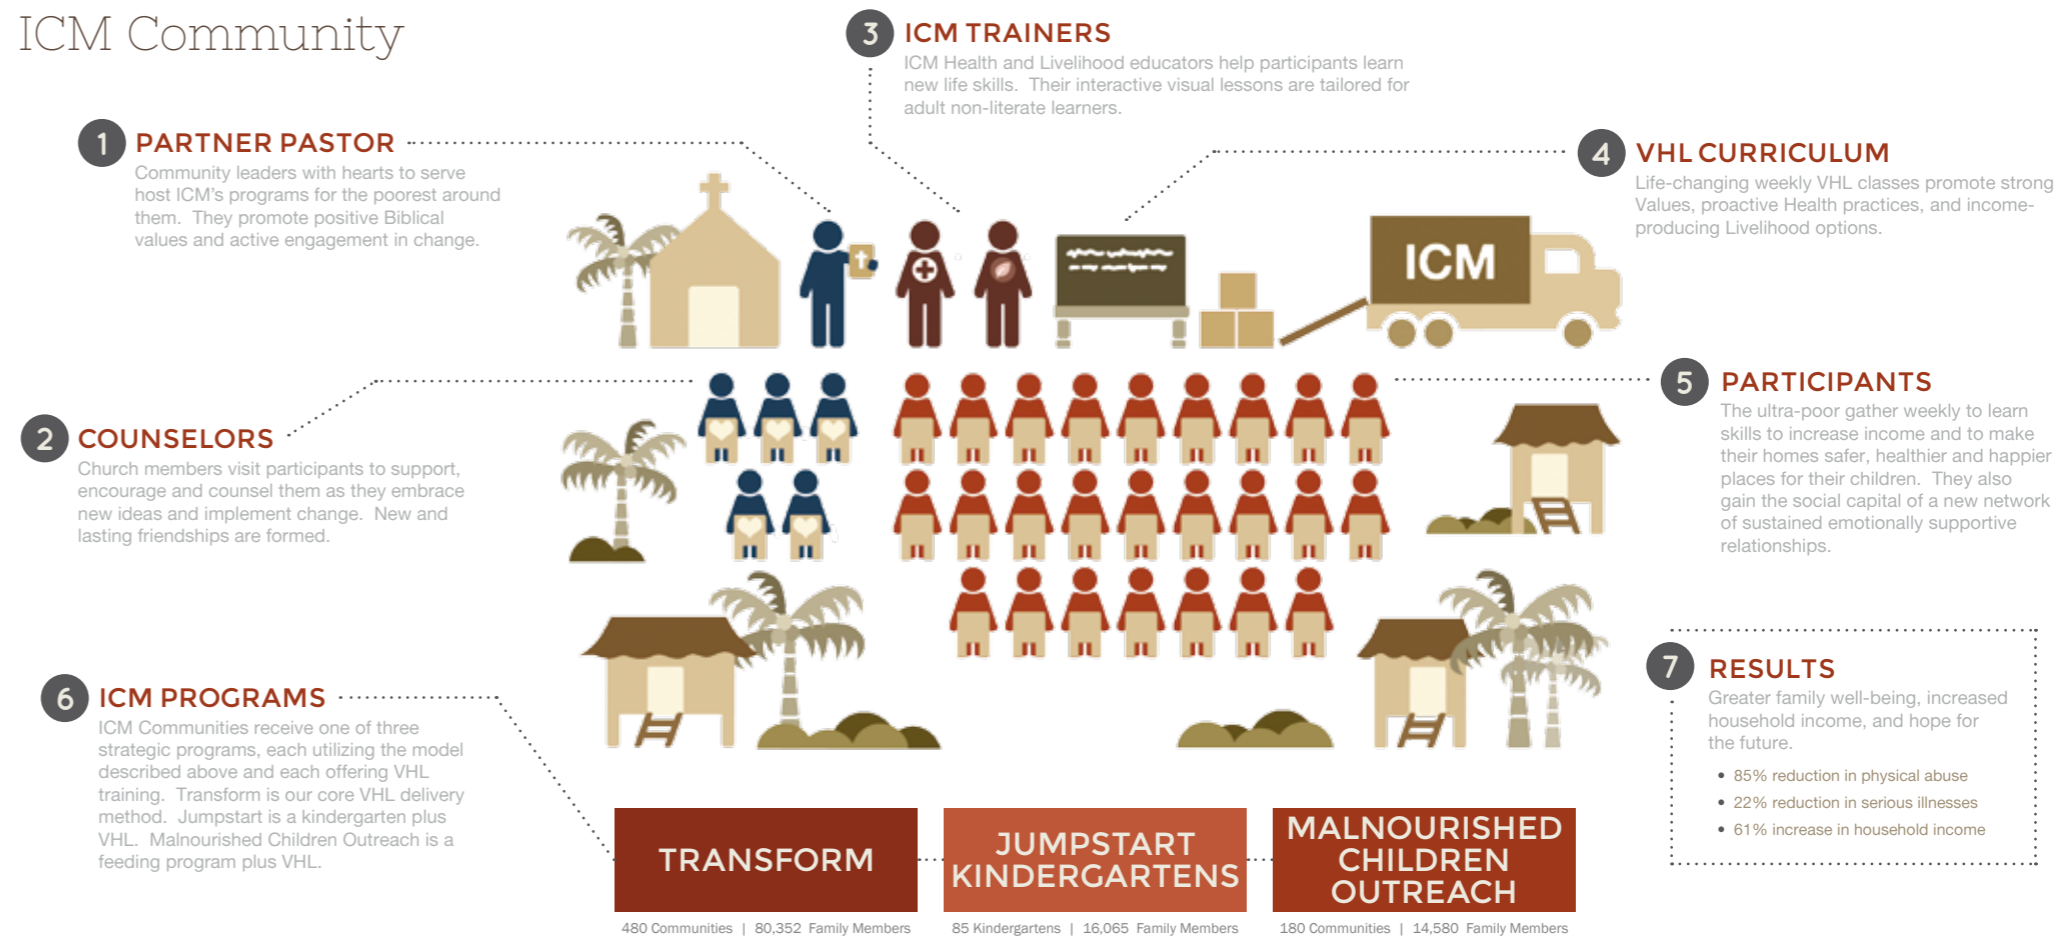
ICM Community

3 ICM TRAINERS
ICM Health and Livelihood educators help participants learn new life skills. Their interactive visual lessons are tailored for adult non-literate learners.

1 PARTNER PASTOR
Community leaders with hearts to serve host ICM's programs for the poorest around them. They promote positive Biblical values and active engagement in change.

4 VHL CURRICULUM
Life-changing weekly VHL classes promote strong Values, proactive Health practices, and income-producing Livelihood options.

ICM

2 COUNSELORS
Church members visit participants to support, encourage and counsel them as they embrace new ideas and implement change. New and lasting friendships are formed.

5 PARTICIPANTS
The ultra-poor gather weekly to learn skills to increase income and to make their homes safer, healthier and happier places for their children. They also gain the social capital of a new network of sustained emotionally supportive relationships.

6 ICM PROGRAMS
ICM Communities receive one of three strategic programs, each utilizing the model described above and each offering VHL training. Transform is our core VHL delivery method. Jumpstart is a kindergarten plus VHL. Malnourished Children Outreach is a feeding program plus VHL.

7 RESULTS
Greater family well-being, increased household income, and hope for the future.
• 85% reduction in physical abuse
• 22% reduction in serious illnesses
• 61% increase in household income

TRANSFORM
480 Communities | 80,352 Family Members

JUMPSTART KINDERGARTENS
85 Kindergartens | 16,065 Family Members

MALNOURISHED CHILDREN OUTREACH
180 Communities | 14,580 Family Members